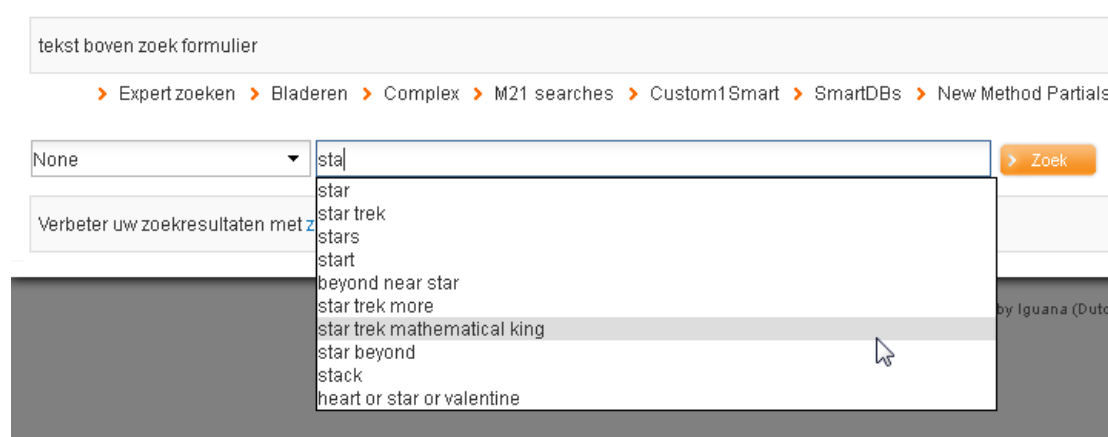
tekst boven zoek formulier

Expert zoeken > Bladeren > Complex > M21 searches > Custom1Smart > SmartDBs > New Method Partials

None

sta

Zoek

star
star trek
stars
start
beyond near star
star trek more
star trek mathematical king
star beyond
stack
heart or star or valentine

Verbeter uw zoekresultaten met z

by Iguana (Dutc